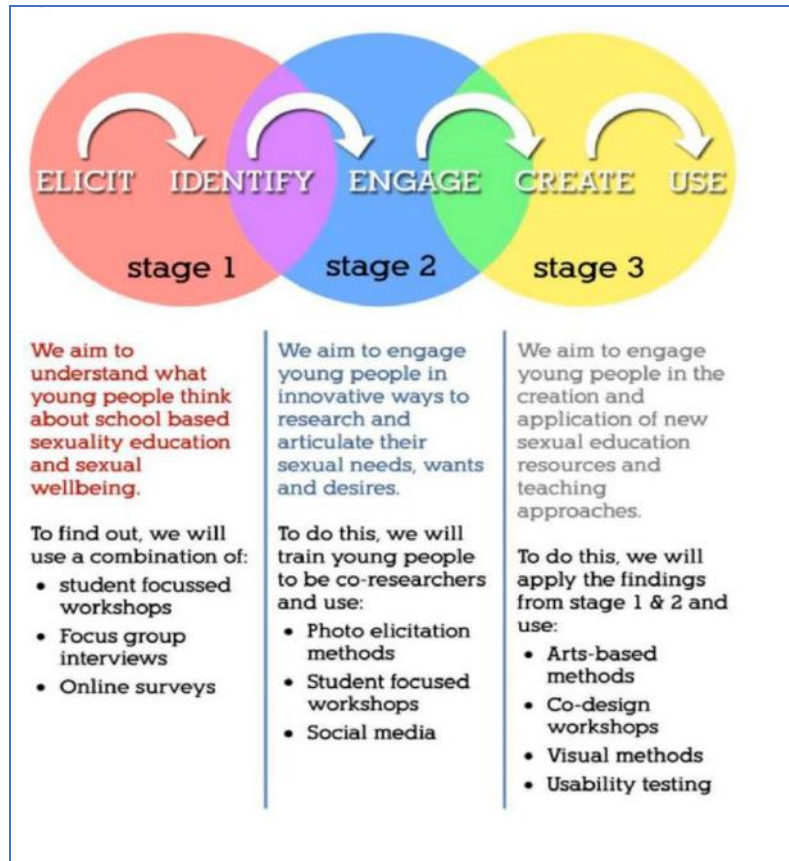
ELICIT IDENTIFY ENGAGE CREATE USE

stage 1

stage 2

stage 3

We aim to understand what young people think about school based sexuality education and sexual wellbeing.

To find out, we will use a combination of:

- student focussed workshops
- Focus group interviews
- Online surveys

We aim to engage young people in innovative ways to research and articulate their sexual needs, wants and desires.

To do this, we will train young people to be co-researchers and use:

- Photo elicitation methods
- Student focused workshops
- Social media

We aim to engage young people in the creation and application of new sexual education resources and teaching approaches.

To do this, we will apply the findings from stage 1 & 2 and use:

- Arts-based methods
- Co-design workshops
- Visual methods
- Usability testing